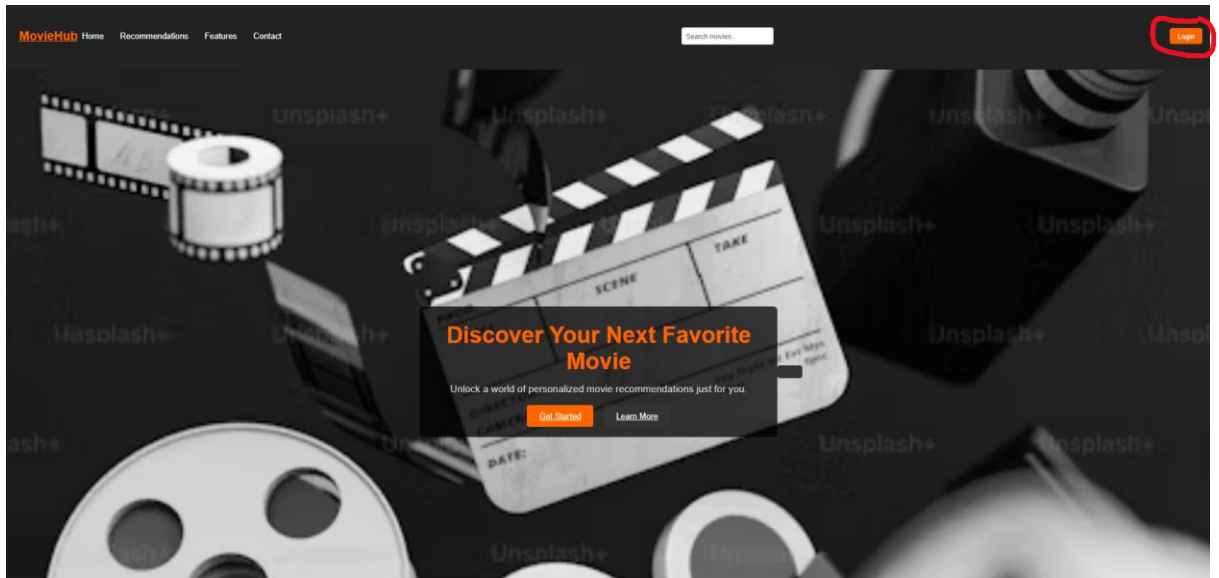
MovieHub Home Recommendations Features Contact

Search movies..

Login

Unsplash+ Unsplash+ Unsplash+ Unsplash+ Unsplash+ Unsplash+ Unsplash+ Unsplash+ Unsplash+ Unsplash+ Unsplash+ Unsplash+ Unsplash+ Unsplash+ Unsplash+ Unsplash+

TAKE
SCENE
PROD.
DIRECTOR
CAMERA
DATE:

Discover Your Next Favorite Movie

Unlock a world of personalized movie recommendations just for you.

Get Started Learn More